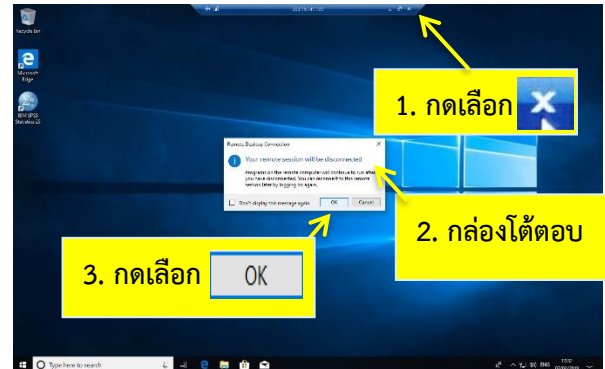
Recycle Bin

Microsoft Edge

IBM SPSS Statistics 23

1. กดเลือก

Remote Desktop Connection

Your remote session will be disconnected

Programs on the remote computer will continue to run after you have disconnected. You can reconnect to this remote session later by logging on again.

Don't display this message again

OK

Cancel

2. กล่องโต้ตอบ

3. กดเลือก

OK

Type here to search

ENG